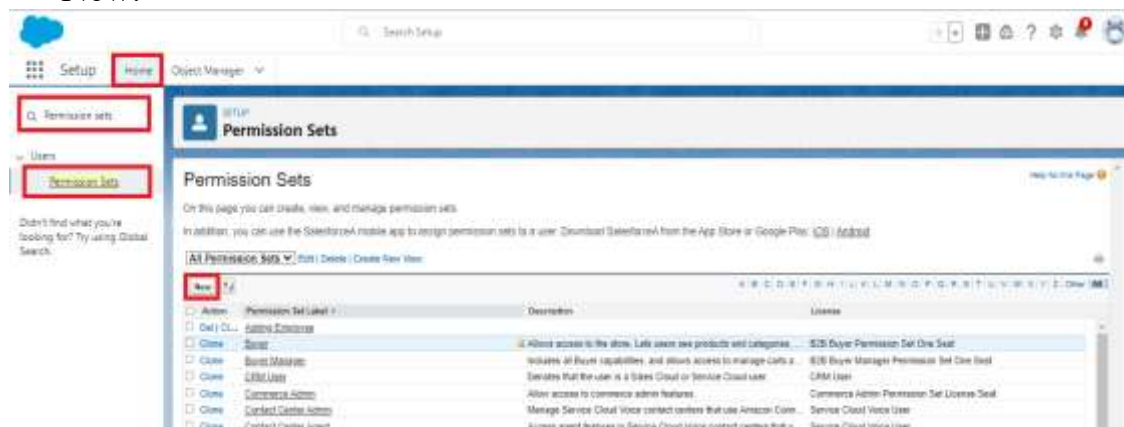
Search Setup

Setup Home Object Manager

Permission sets

Users

Permission Sets

Didn't find what you're looking for? Try using Global Search.

SETUP
Permission Sets

Permission Sets

Help for this Page

On this page you can create, view, and manage permission sets.

In addition, you can use the SalesforceA mobile app to assign permission sets to a user. Download SalesforceA from the App Store or Google Play: iOS | Android

All Permission Sets Edit | Delete | Create New View

New

A B C D E F G H I J K L M N O P Q R S T U V W X Y Z Other All

| Action | Permission Set Label ↑ | Description | License |
|---|---|---|---|
| Del \| Cl... | Admin Employee | | |
| Clone | Buyer | Allows access to the store. Lets users see products and categories, ... | B2B Buyer Permission Set One Seat |
| Clone | Buyer Manager | Includes all Buyer capabilities, and allows access to manage carts a... | B2B Buyer Manager Permission Set One Seat |
| Clone | CRM User | Denotes that the user is a Sales Cloud or Service Cloud user. | CRM User |
| Clone | Commerce Admin | Allow access to commerce admin features. | Commerce Admin Permission Set License Seat |
| Clone | Contact Center Admin | Manage Service Cloud Voice contact centers that use Amazon Conn... | Service Cloud Voice User |
| Clone | Contact Center Agent | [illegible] | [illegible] |